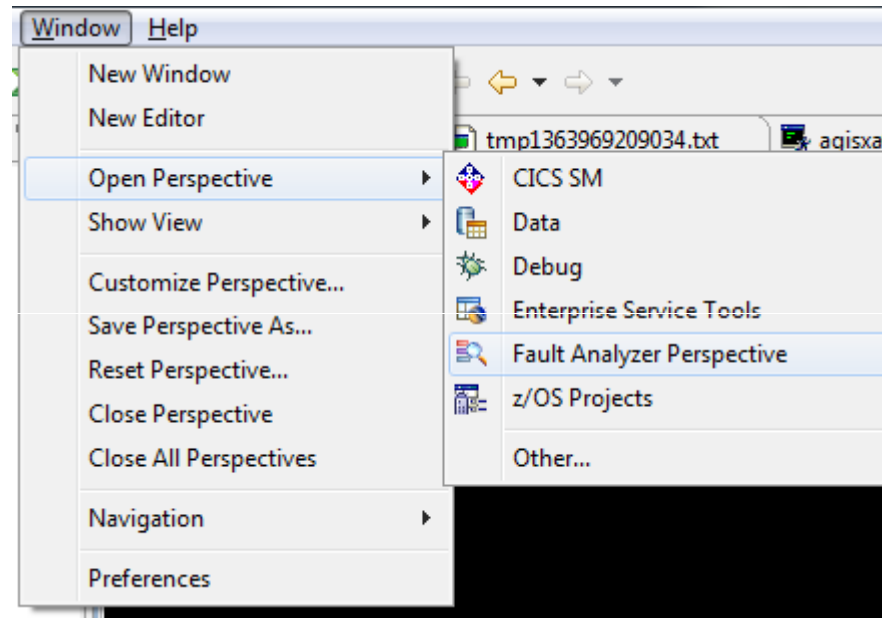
Window Help

New Window
New Editor

Open Perspective
Show View

Customize Perspective...
Save Perspective As...
Reset Perspective...
Close Perspective
Close All Perspectives

Navigation

Preferences

tmp1363969209034.txt
aqisxa

CICS SM
Data
Debug
Enterprise Service Tools
Fault Analyzer Perspective
z/OS Projects

Other...